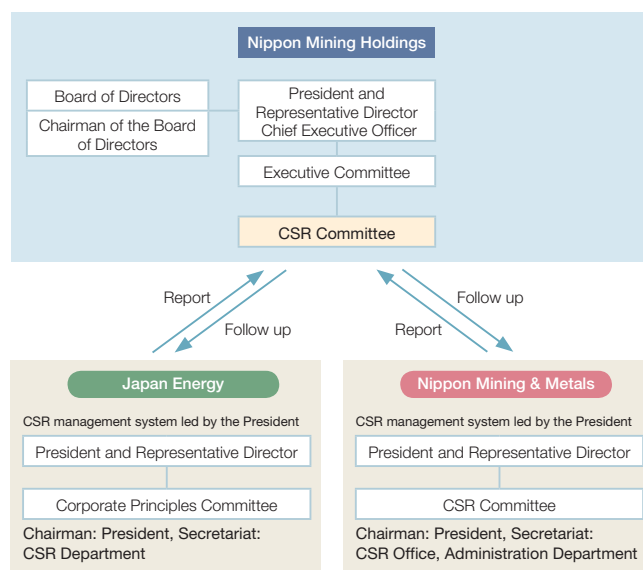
Nippon Mining Holdings

Board of Directors

Chairman of the Board of Directors

President and Representative Director Chief Executive Officer

Executive Committee

CSR Committee

Report

Follow up

Follow up

Report

Japan Energy

CSR management system led by the President

President and Representative Director

Corporate Principles Committee

Chairman: President, Secretariat: CSR Department

Nippon Mining & Metals

CSR management system led by the President

President and Representative Director

CSR Committee

Chairman: President, Secretariat: CSR Office, Administration Department